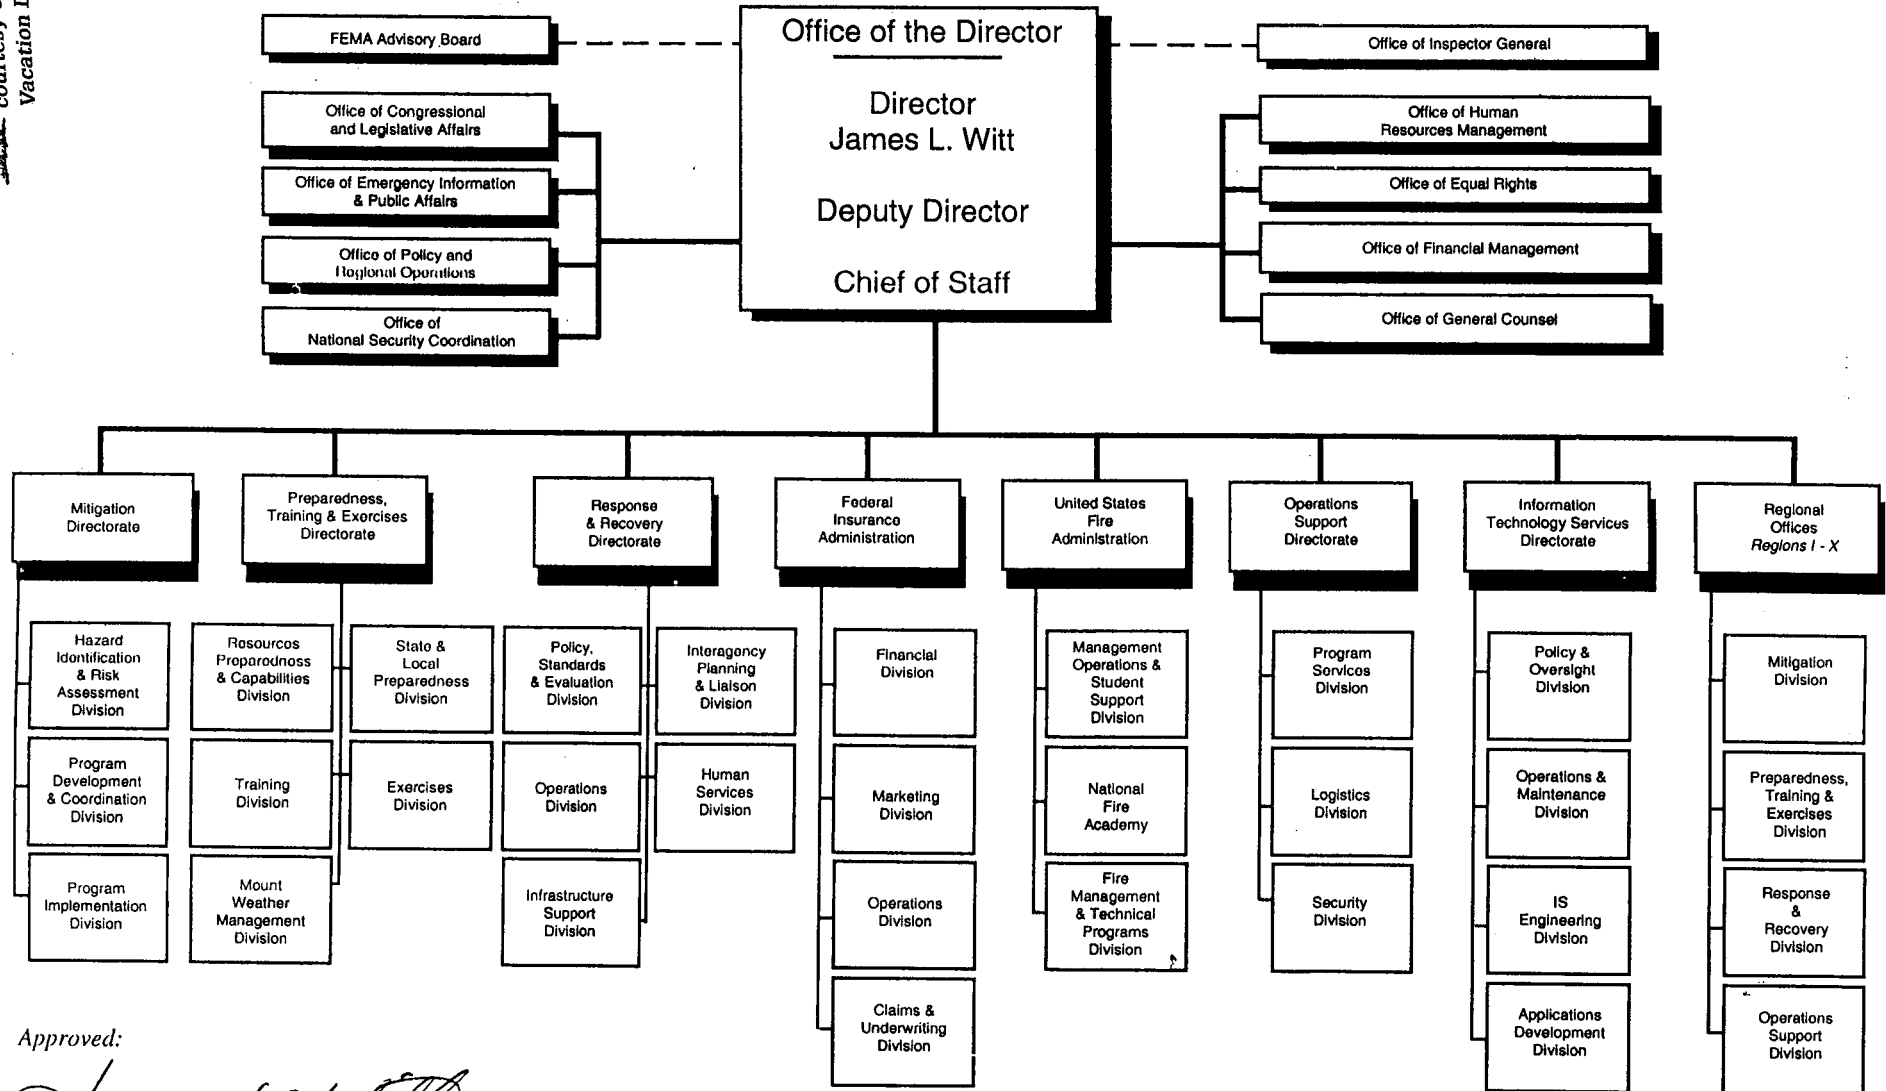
courtesy
Vacation

FEMA Advisory Board

Office of the Director

Director
James L. Witt

Deputy Director

Chief of Staff

Office of Inspector General

Office of Congressional and Legislative Affairs

Office of Emergency Information & Public Affairs

Office of Policy and Regional Operations

Office of National Security Coordination

Office of Human Resources Management

Office of Equal Rights

Office of Financial Management

Office of General Counsel

Mitigation Directorate

Hazard Identification & Risk Assessment Division

Program Development & Coordination Division

Program Implementation Division

Preparedness, Training & Exercises Directorate

Resources Preparedness & Capabilities Division

Training Division

Mount Weather Management Division

State & Local Preparedness Division

Exercises Division

Response & Recovery Directorate

Policy, Standards & Evaluation Division

Operations Division

Infrastructure Support Division

Interagency Planning & Liaison Division

Human Services Division

Federal Insurance Administration

Financial Division

Marketing Division

Operations Division

Claims & Underwriting Division

United States Fire Administration

Management Operations & Student Support Division

National Fire Academy

Fire Management & Technical Programs Division

Operations Support Directorate

Program Services Division

Logistics Division

Security Division

Information Technology Services Directorate

Policy & Oversight Division

Operations & Maintenance Division

IS Engineering Division

Applications Development Division

Regional Offices
Regions I - X

Mitigation Division

Preparedness, Training & Exercises Division

Response & Recovery Division

Operations Support Division

Approved:

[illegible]